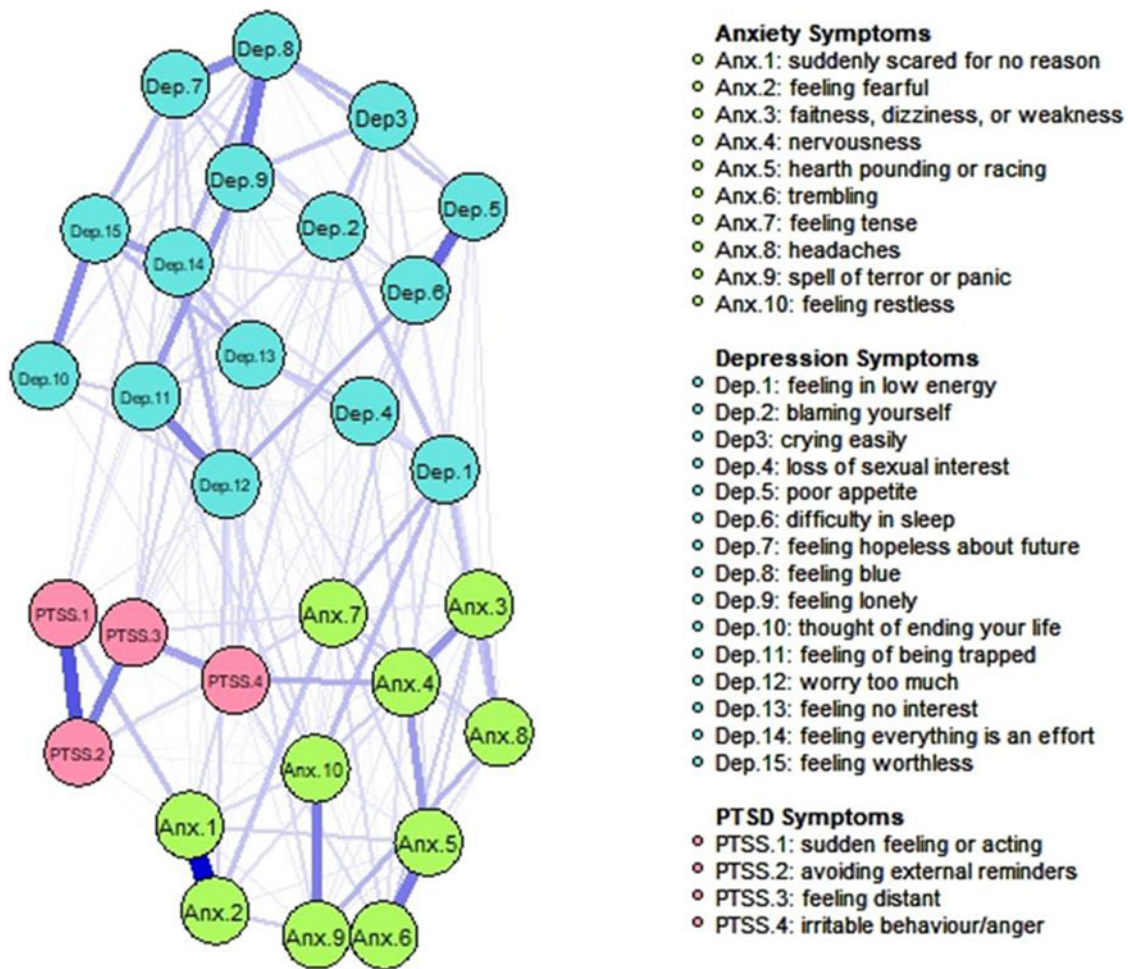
Dep.8
Dep.7
Dep3
Dep.9
Dep.5
Dep.15
Dep.2
Dep.14
Dep.6
Dep.13
Dep.10
Dep.11
Dep.4
Dep.1
Dep.12
PTSS.1
PTSS.3
Anx.7
Anx.3
PTSS.4
Anx.4
PTSS.2
Anx.8
Anx.10
Anx.1
Anx.5
Anx.2
Anx.9
Anx.6

Anxiety Symptoms
Anx.1: suddenly scared for no reason
Anx.2: feeling fearful
Anx.3: faitness, dizziness, or weakness
Anx.4: nervousness
Anx.5: hearth pounding or racing
Anx.6: trembling
Anx.7: feeling tense
Anx.8: headaches
Anx.9: spell of terror or panic
Anx.10: feeling restless

Depression Symptoms
Dep.1: feeling in low energy
Dep.2: blaming yourself
Dep3: crying easily
Dep.4: loss of sexual interest
Dep.5: poor appetite
Dep.6: difficulty in sleep
Dep.7: feeling hopeless about future
Dep.8: feeling blue
Dep.9: feeling lonely
Dep.10: thought of ending your life
Dep.11: feeling of being trapped
Dep.12: worry too much
Dep.13: feeling no interest
Dep.14: feeling everything is an effort
Dep.15: feeling worthless

PTSD Symptoms
PTSS.1: sudden feeling or acting
PTSS.2: avoiding external reminders
PTSS.3: feeling distant
PTSS.4: irritable behaviour/anger